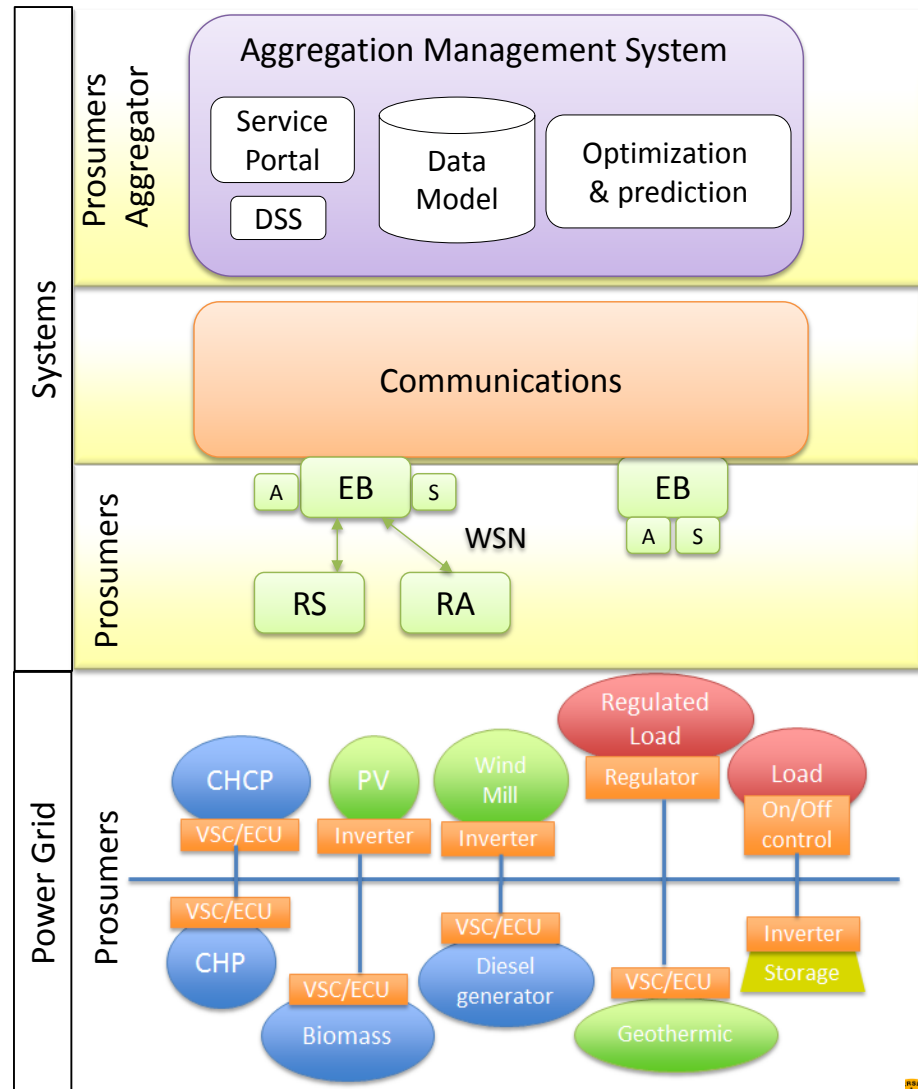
Systems

Prosumers Aggregator

Aggregation Management System

Service Portal

DSS

Data Model

Optimization & prediction

Communications

Prosumers

A

EB

S

EB

A

S

WSN

RS

RA

Power Grid

Prosumers

Regulated Load

Regulator

CHCP

PV

Wind Mill

Load

On/Off control

VSC/ECU

Inverter

Inverter

VSC/ECU

CHP

VSC/ECU

Diesel generator

Inverter

Storage

VSC/ECU

Biomass

VSC/ECU

Geothermic